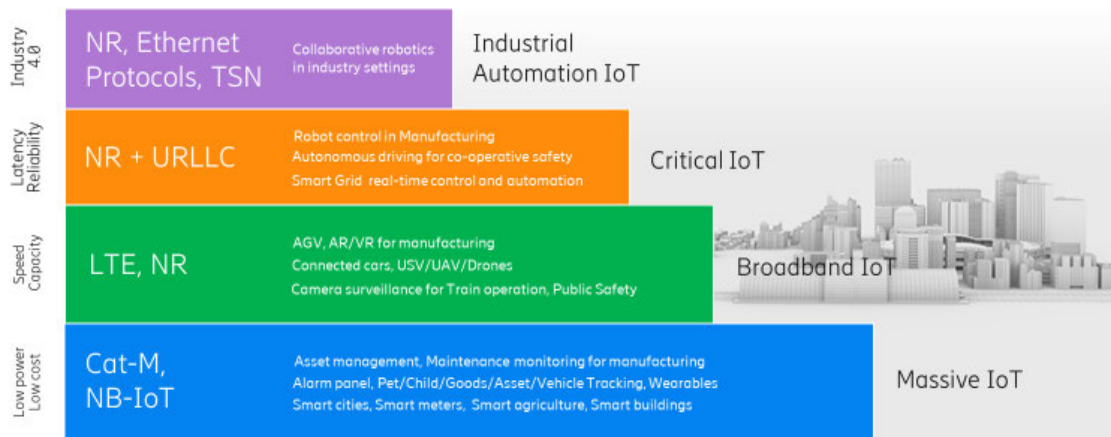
Industry 4.0

NR, Ethernet Protocols, TSN

Collaborative robotics in industry settings

Industrial Automation IoT

Latency Reliability

NR + URLLC

Robot control in Manufacturing
Autonomous driving for co-operative safety
Smart Grid real-time control and automation

Critical IoT

Speed Capacity

LTE, NR

AGV, AR/VR for manufacturing
Connected cars, USV/UAV/Drones
Camera surveillance for Train operation, Public Safety

Broadband IoT

Low power Low cost

Cat-M, NB-IoT

Asset management, Maintenance monitoring for manufacturing
Alarm panel, Pet/Child/Goods/Asset/Vehicle Tracking, Wearables
Smart cities, Smart meters, Smart agriculture, Smart buildings

Massive IoT